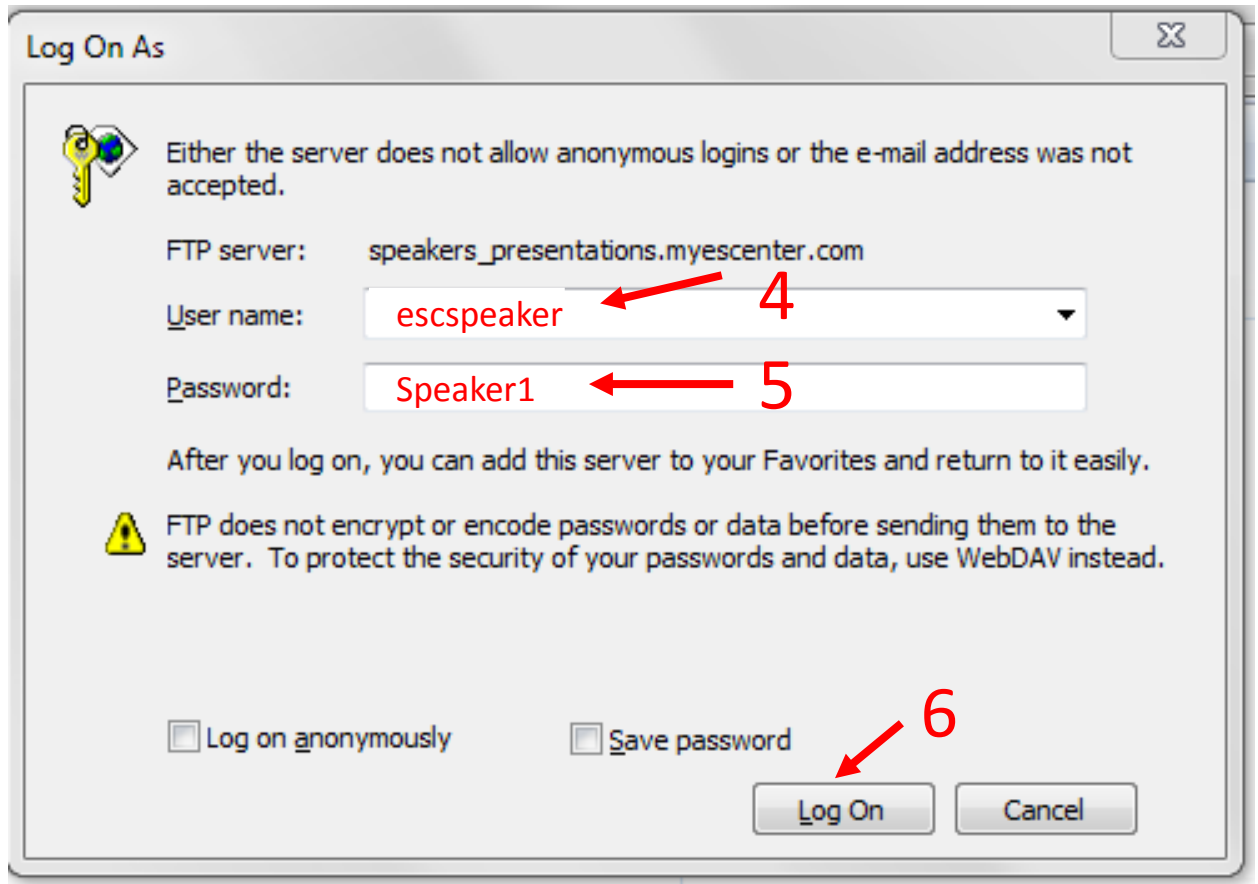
Log On As

Either the server does not allow anonymous logins or the e-mail address was not accepted.

FTP server: speakers_presentations.myescenter.com

User name: escspeaker 4

Password: Speaker1 5

After you log on, you can add this server to your Favorites and return to it easily.

FTP does not encrypt or encode passwords or data before sending them to the server. To protect the security of your passwords and data, use WebDAV instead.

Log on anonymously

Save password

6

Log On

Cancel